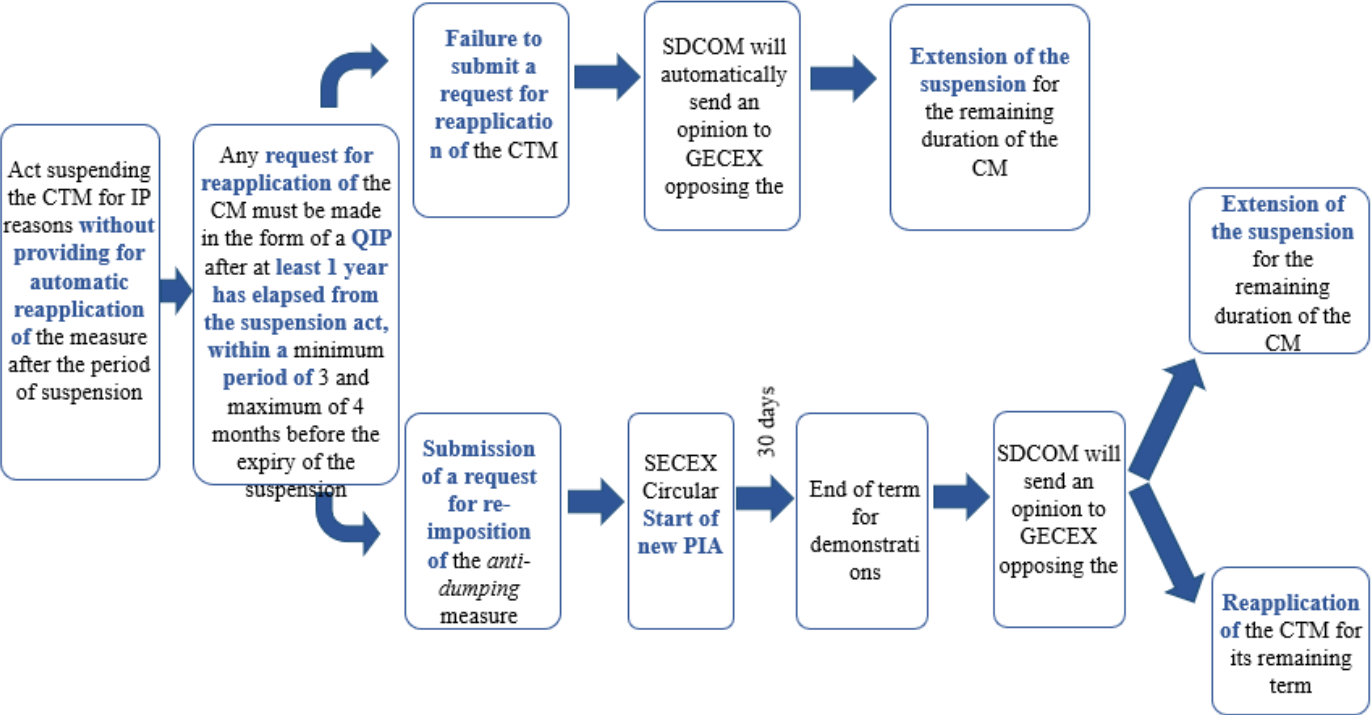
Act suspending the CTM for IP reasons without providing for automatic reapplication of the measure after the period of suspension

Any request for reapplication of the CM must be made in the form of a QIP after at least 1 year has elapsed from the suspension act, within a minimum period of 3 and maximum of 4 months before the expiry of the suspension

Failure to submit a request for reapplication of the CTM

SDCOM will automatically send an opinion to GECEX opposing the

Extension of the suspension for the remaining duration of the CM

Submission of a request for re-imposition of the anti-dumping measure

SECEX Circular Start of new PIA

30 days

End of term for demonstrations

SDCOM will send an opinion to GECEX opposing the

Extension of the suspension for the remaining duration of the CM

Reapplication of the CTM for its remaining term